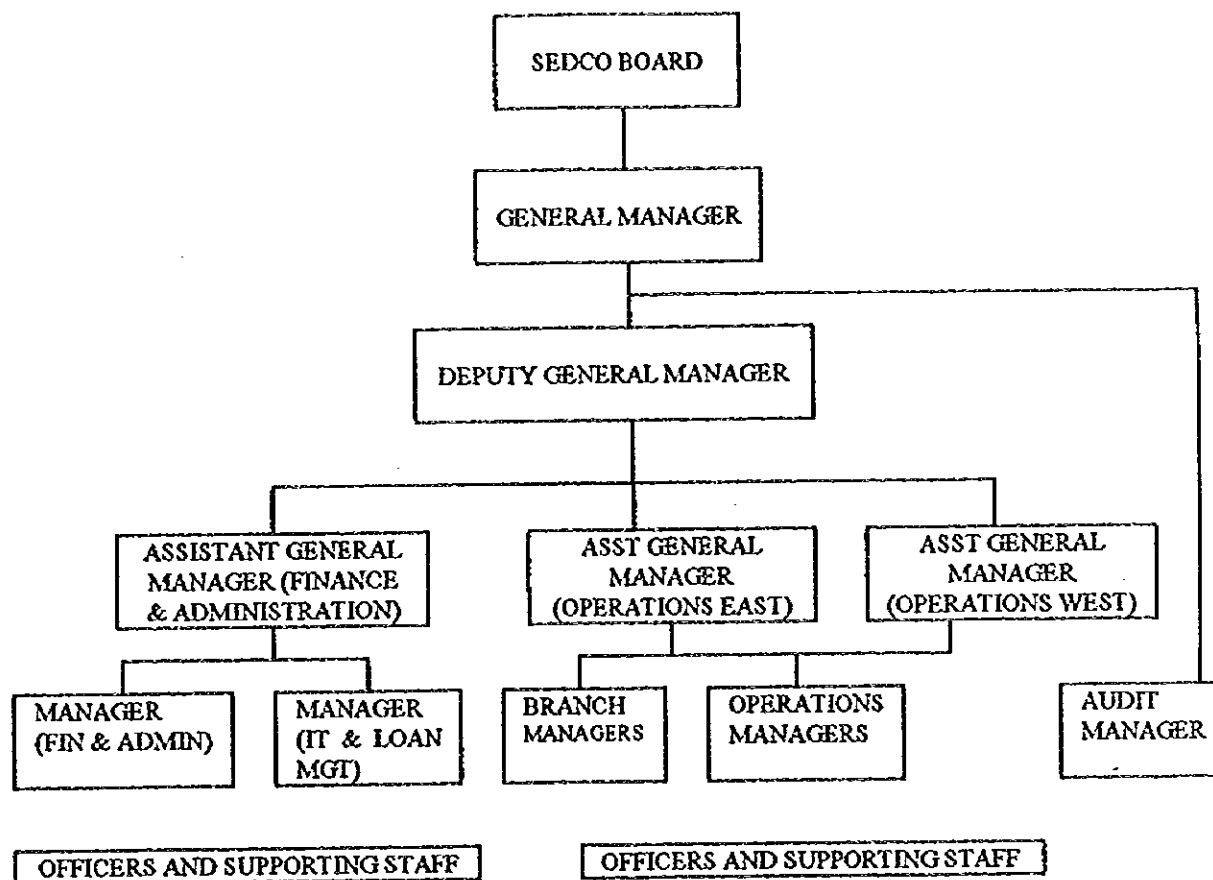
SEDCO BOARD

GENERAL MANAGER

DEPUTY GENERAL MANAGER

ASSISTANT GENERAL MANAGER (FINANCE & ADMINISTRATION)

ASST GENERAL MANAGER (OPERATIONS EAST)

ASST GENERAL MANAGER (OPERATIONS WEST)

MANAGER (FIN & ADMIN)

MANAGER (IT & LOAN MGT)

BRANCH MANAGERS

OPERATIONS MANAGERS

AUDIT MANAGER

OFFICERS AND SUPPORTING STAFF

OFFICERS AND SUPPORTING STAFF